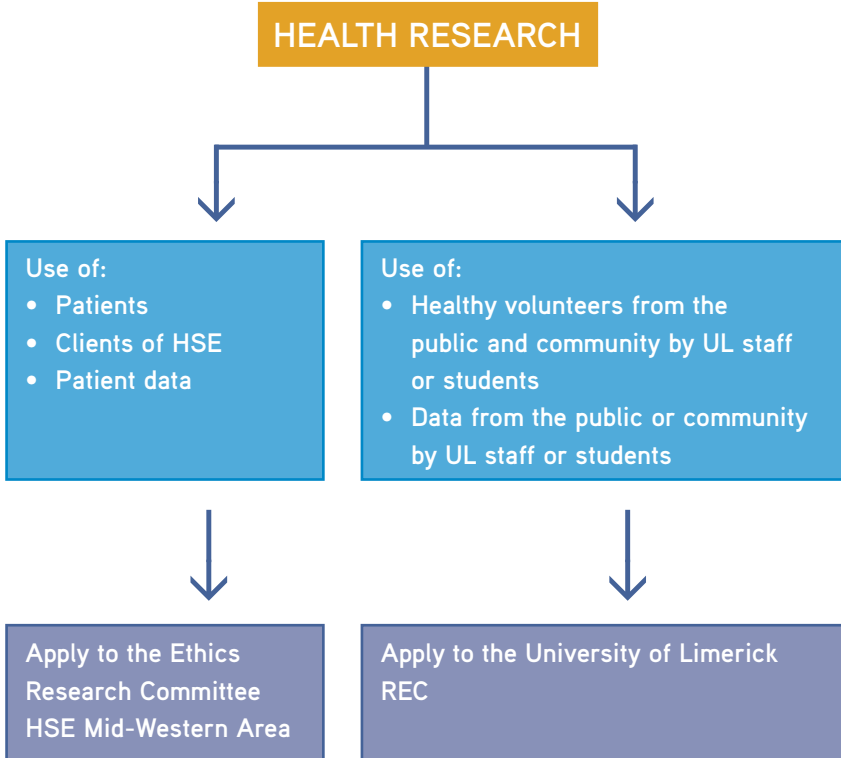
HEALTH RESEARCH

Use of:
- Patients
- Clients of HSE
- Patient data

Use of:
- Healthy volunteers from the public and community by UL staff or students
- Data from the public or community by UL staff or students

Apply to the Ethics Research Committee HSE Mid-Western Area

Apply to the University of Limerick REC